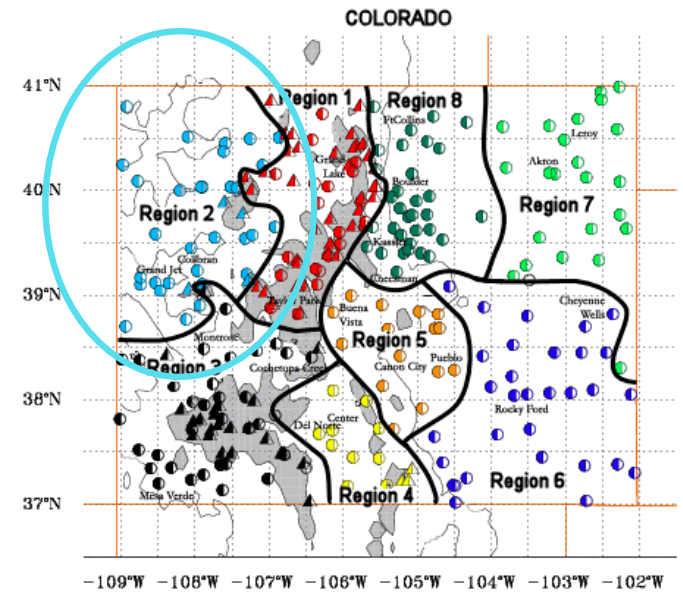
COLORADO

41°N
40°N
39°N
38°N
37°N

Region 1
Region 8
Region 2
Region 7
Region 3
Region 5
Region 4
Region 6

FtCollins
Leroy
Akron
Grand Lake
Boulder
Kassler
Colobran
Grand Jct
Cheesman
Buena Vista
Fairplay
Montrose
Cochetopa Creek
Canon City
Pueblo
Cheyenne Wells
Rocky Ford
Del Norte
Center
Mesa Verde

−109°W −108°W −107°W −106°W −105°W −104°W −103°W −102°W